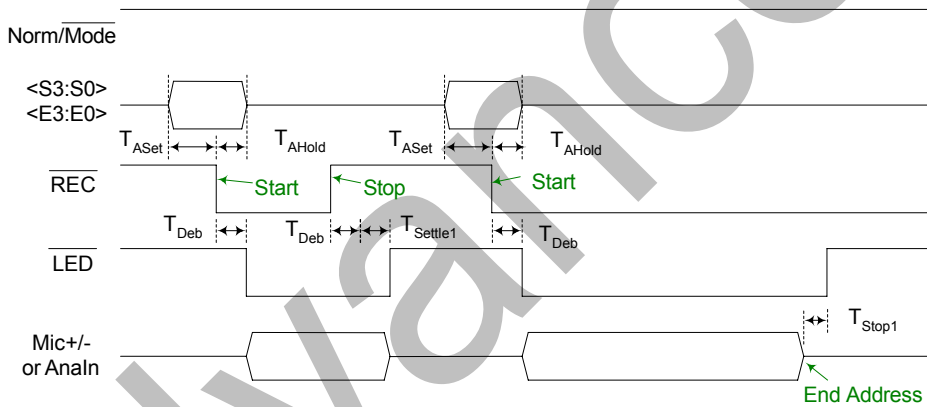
Norm/$\overline{\text{Mode}}$

<S3:S0>
<E3:E0>

$T_{ASet}$ $T_{AHold}$ $T_{ASet}$ $T_{AHold}$

$\overline{\text{REC}}$

Start Stop Start

$T_{Deb}$ $T_{Deb}$ $T_{Settle1}$ $T_{Deb}$

$\overline{\text{LED}}$

$T_{Stop1}$

Mic+/-
or AnaIn

End Address